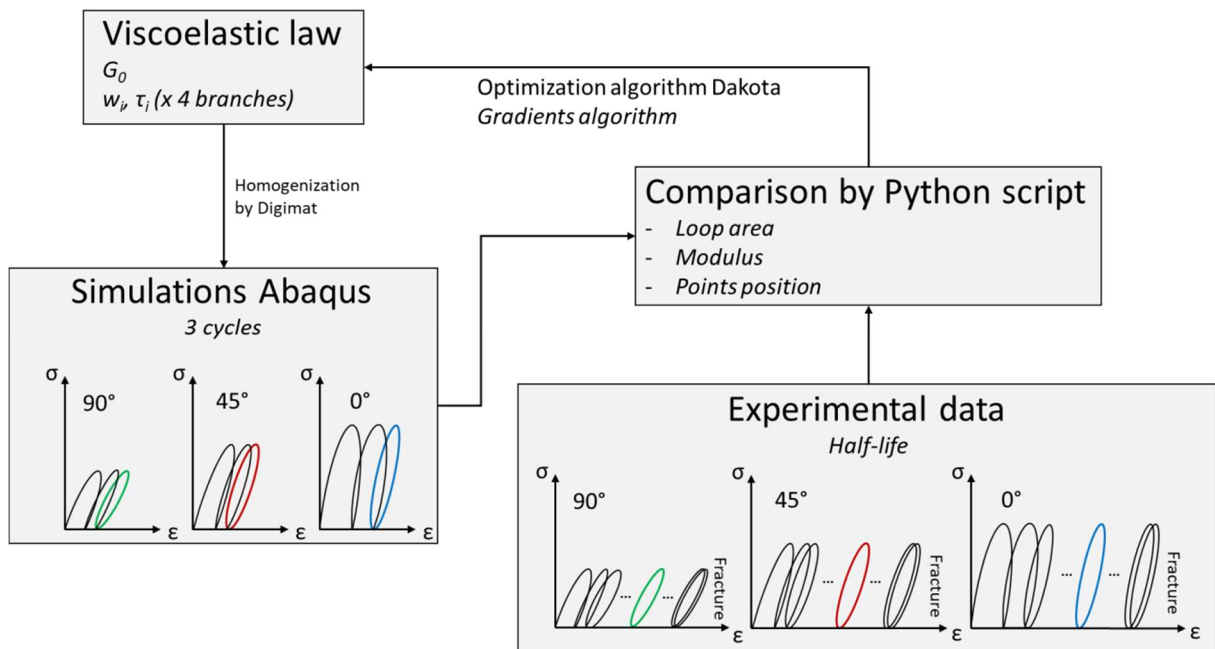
Viscoelastic law
$G_0$
$w_i$, $\tau_i$ (x 4 branches)

Optimization algorithm Dakota
Gradients algorithm

Homogenization by Digimat

Comparison by Python script
- Loop area
- Modulus
- Points position

Simulations Abaqus
3 cycles

σ 90° ε
σ 45° ε
σ 0° ε

Experimental data
Half-life

σ 90° ... ... Fracture ε
σ 45° ... ... Fracture ε
σ 0° ... ... Fracture ε